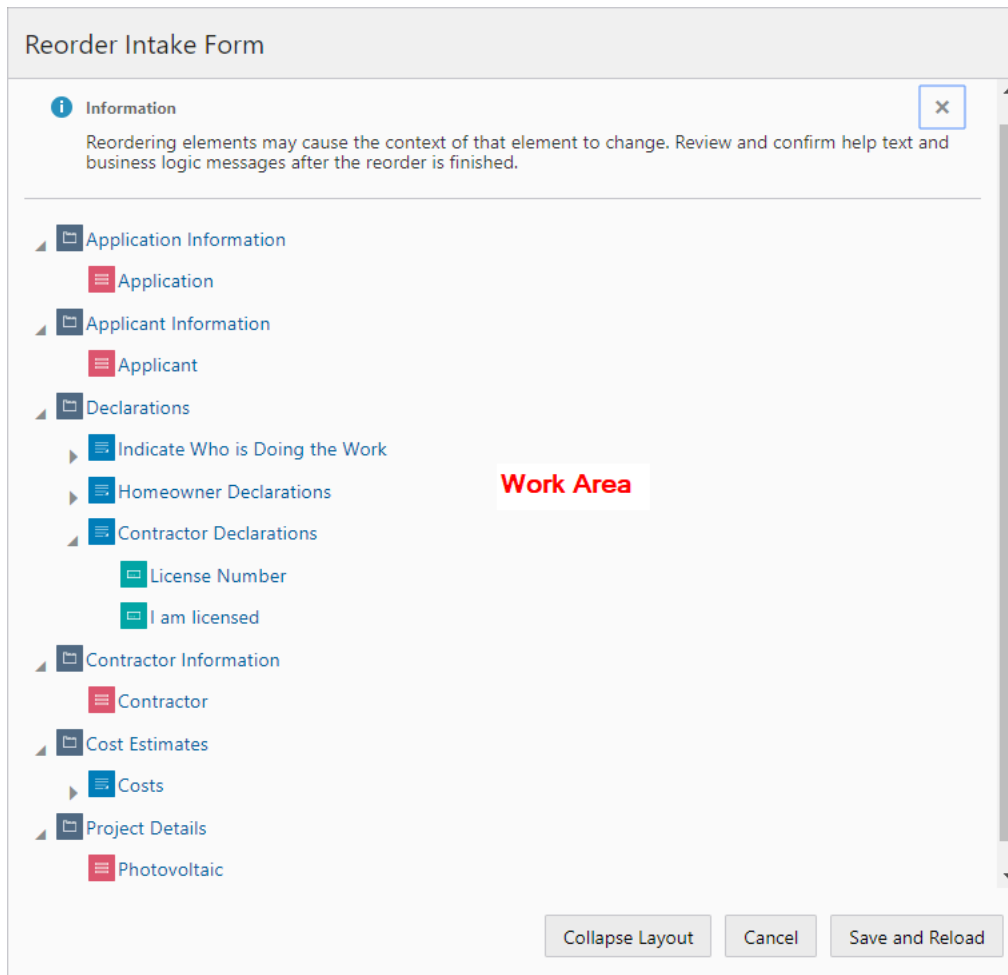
Reorder Intake Form

Information

Reordering elements may cause the context of that element to change. Review and confirm help text and business logic messages after the reorder is finished.

Application Information
Application
Applicant Information
Applicant
Declarations
Indicate Who is Doing the Work
Homeowner Declarations
Contractor Declarations
License Number
I am licensed
Contractor Information
Contractor
Cost Estimates
Costs
Project Details
Photovoltaic

Work Area

Collapse Layout
Cancel
Save and Reload